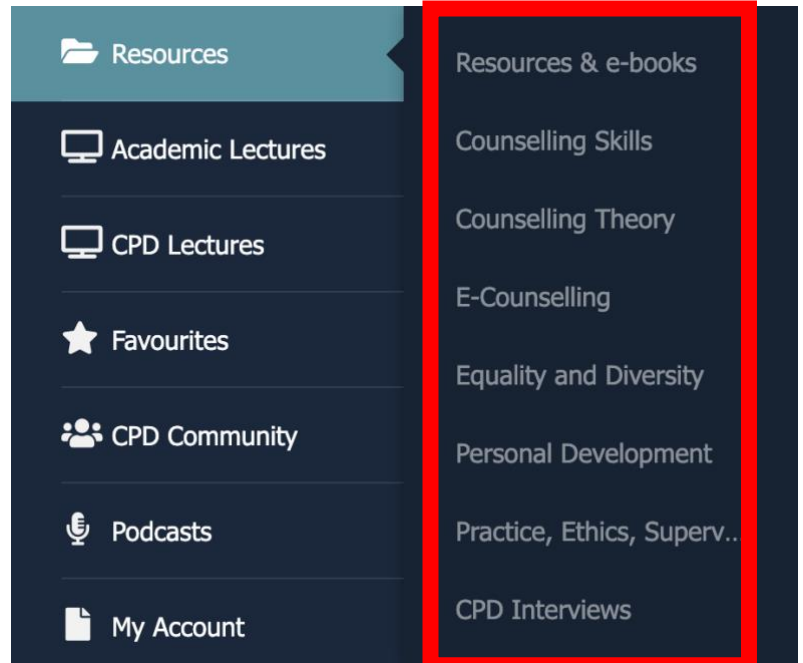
Resources
Academic Lectures
CPD Lectures
Favourites
CPD Community
Podcasts
My Account

Resources & e-books
Counselling Skills
Counselling Theory
E-Counselling
Equality and Diversity
Personal Development
Practice, Ethics, Superv...
CPD Interviews